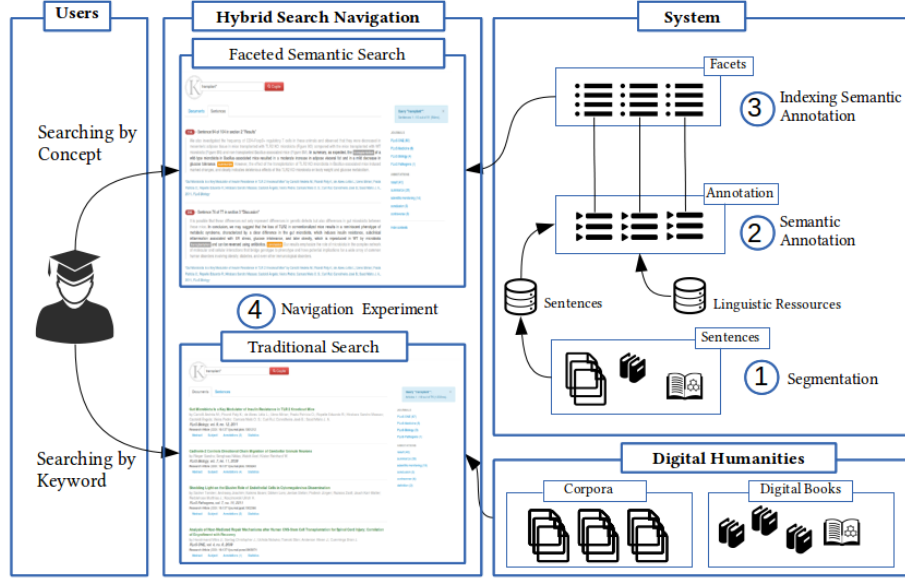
Users

Searching by Concept

Searching by Keyword

Hybrid Search Navigation

Faceted Semantic Search

4 Navigation Experiment

Traditional Search

System

Facets

3 Indexing Semantic Annotation

Annotation

2 Semantic Annotation

Sentences

Linguistic Ressources

Sentences

1 Segmentation

Digital Humanities

Corpora

Digital Books